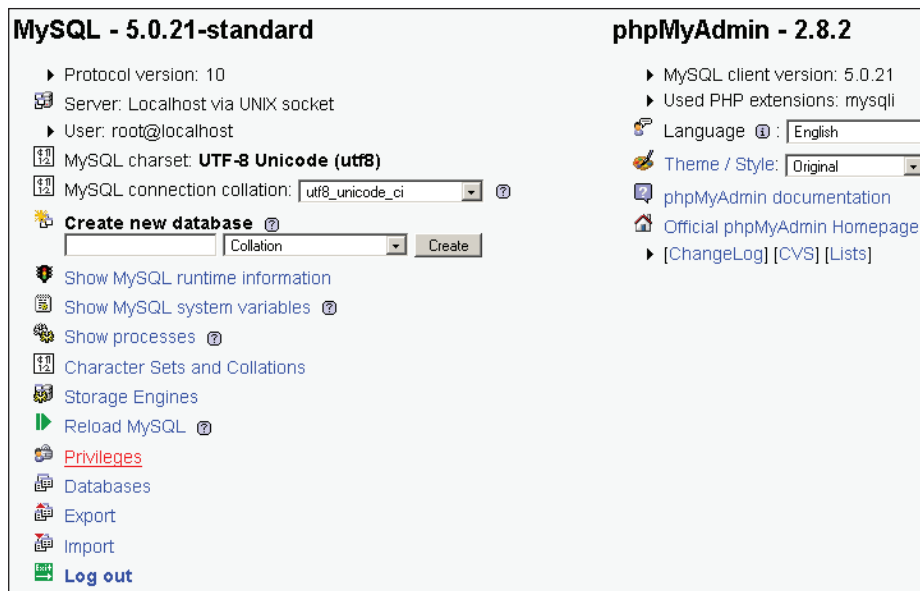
MySQL - 5.0.21-standard

Protocol version: 10

Server: Localhost via UNIX socket

User: root@localhost

MySQL charset: UTF-8 Unicode (utf8)

MySQL connection collation: utf8_unicode_ci

Create new database

Collation

Create

Show MySQL runtime information

Show MySQL system variables

Show processes

Character Sets and Collations

Storage Engines

Reload MySQL

Privileges

Databases

Export

Import

Log out

phpMyAdmin - 2.8.2

MySQL client version: 5.0.21

Used PHP extensions: mysqli

Language: English

Theme / Style: Original

phpMyAdmin documentation

Official phpMyAdmin Homepage

[ChangeLog] [CVS] [Lists]